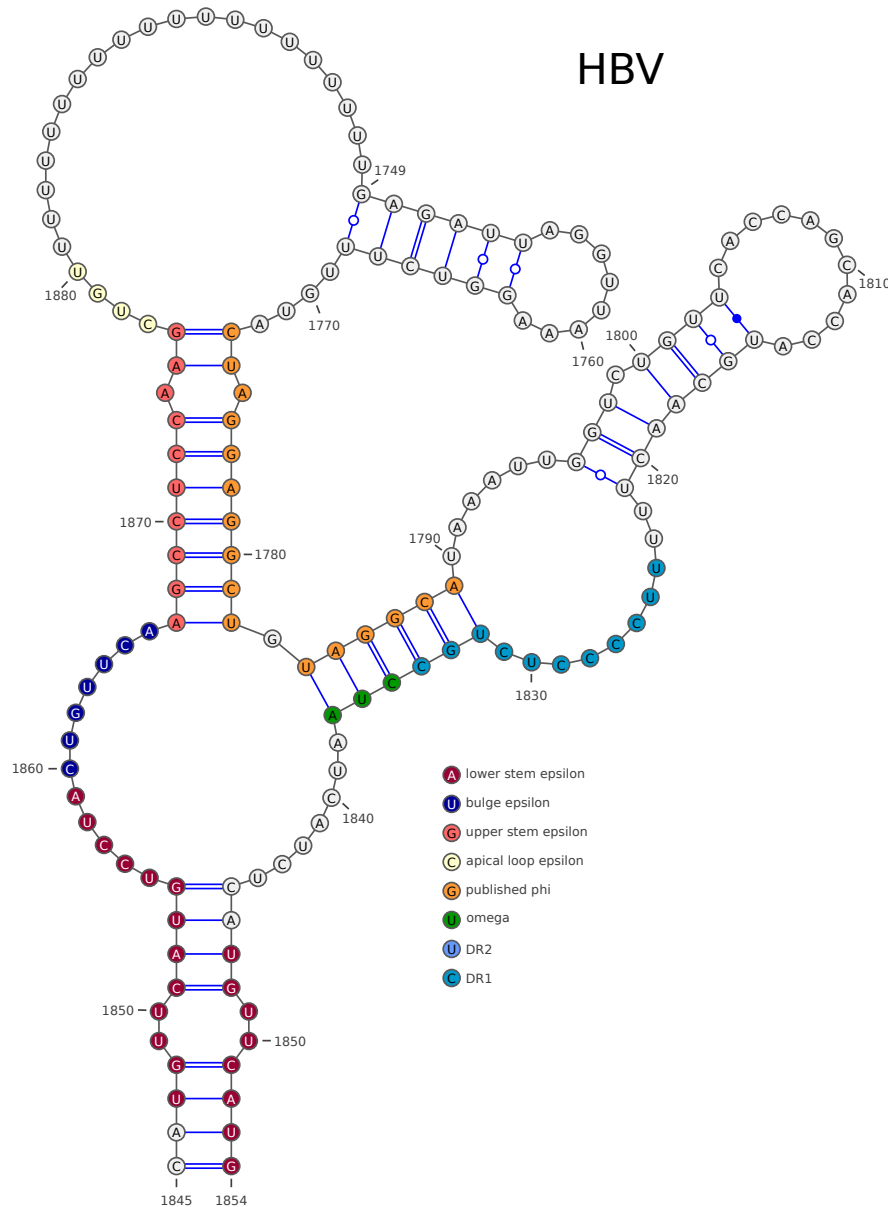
HBV

1749
1770
1760
1880
1810
1800
1820
1790
1870
1780
1830
1860
1840
1850
1850
1845
1854

A lower stem epsilon
U bulge epsilon
G upper stem epsilon
C apical loop epsilon
G published phi
U omega
U DR2
C DR1